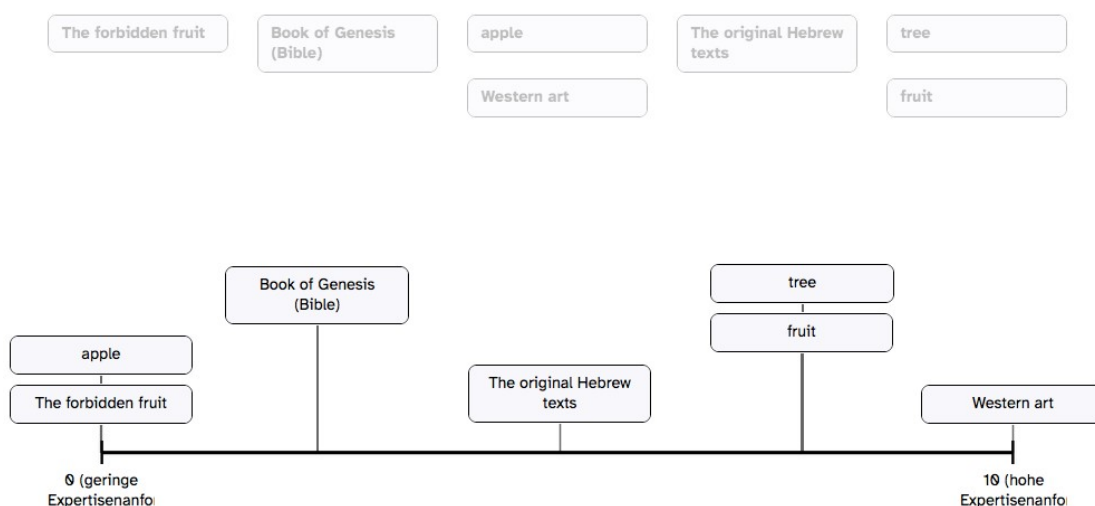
The forbidden fruit

Book of Genesis (Bible)

apple

Western art

The original Hebrew texts

tree

fruit

Book of Genesis (Bible)

tree

fruit

apple

The forbidden fruit

The original Hebrew texts

Western art

0 (geringe Expertisenanfo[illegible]

10 (hohe Expertisenanfo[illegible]